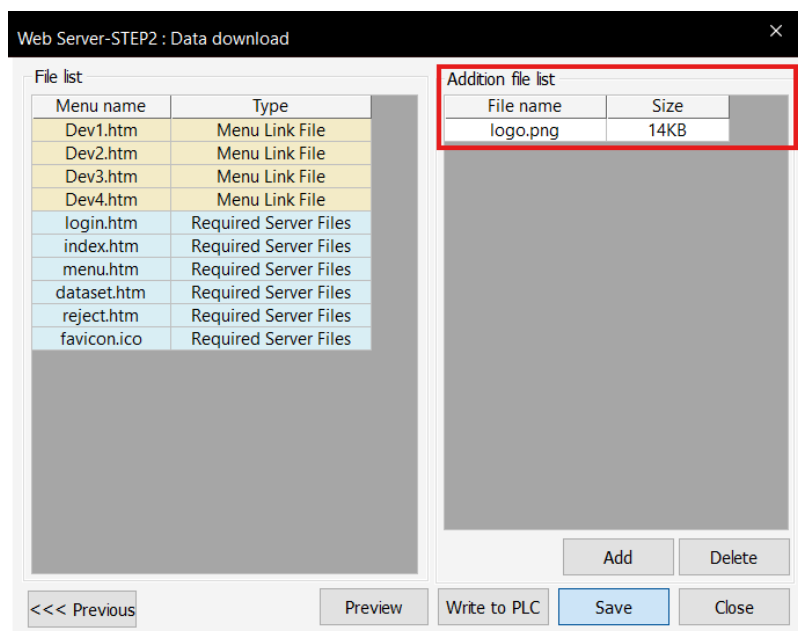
Web Server-STEP2 : Data download ×

File list

| Menu name | Type |
|---|---|
| Dev1.htm | Menu Link File |
| Dev2.htm | Menu Link File |
| Dev3.htm | Menu Link File |
| Dev4.htm | Menu Link File |
| login.htm | Required Server Files |
| index.htm | Required Server Files |
| menu.htm | Required Server Files |
| dataset.htm | Required Server Files |
| reject.htm | Required Server Files |
| favicon.ico | Required Server Files |

Addition file list

| File name | Size |
|---|---|
| logo.png | 14KB |

Add Delete

<<< Previous Preview Write to PLC Save Close